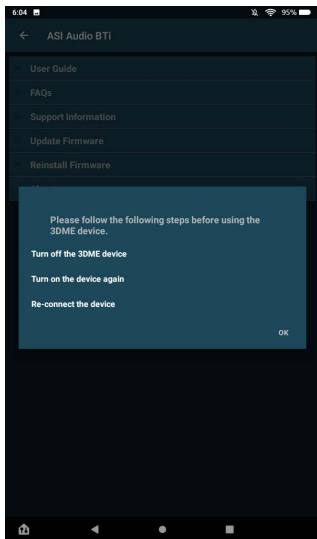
6:04

95%

ASI Audio BTi

User Guide

FAQs

Support Information

Update Firmware

Reinstall Firmware

Please follow the following steps before using the 3DME device.

Turn off the 3DME device

Turn on the device again

Re-connect the device

OK